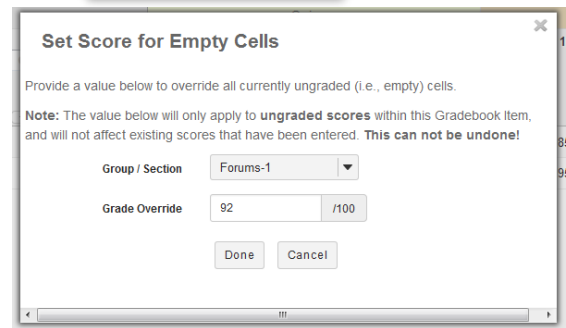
Set Score for Empty Cells

Provide a value below to override all currently ungraded (i.e., empty) cells.

**Note:** The value below will only apply to **ungraded scores** within this Gradebook Item, and will not affect existing scores that have been entered. **This can not be undone!**

Group / Section Forums-1

Grade Override 92 /100

Done Cancel